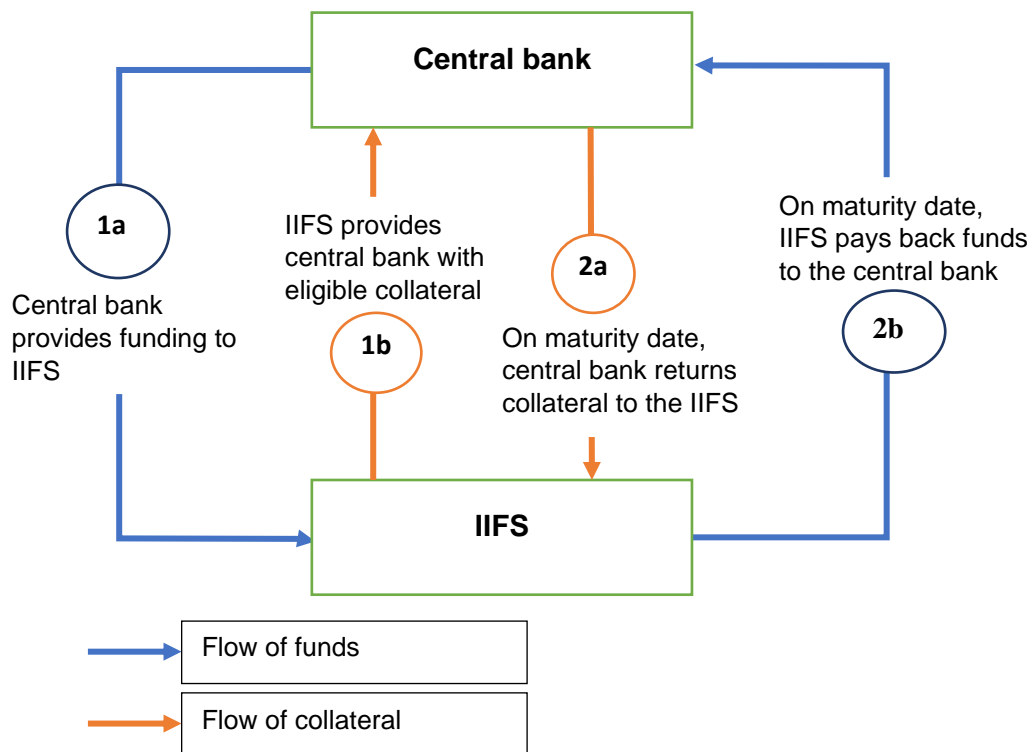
Central bank

1a

Central bank provides funding to IIFS

IIFS provides central bank with eligible collateral

1b

2a

On maturity date, central bank returns collateral to the IIFS

On maturity date, IIFS pays back funds to the central bank

2b

IIFS

Flow of funds

Flow of collateral